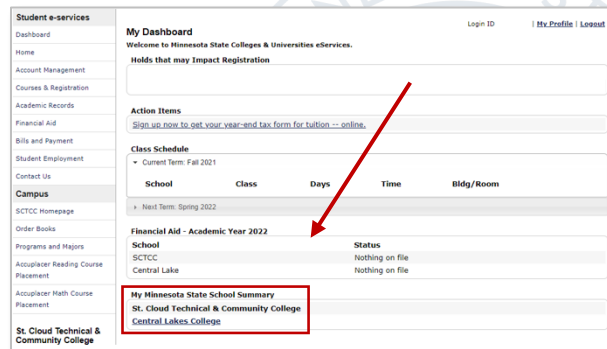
Student e-services
Dashboard
Home
Account Management
Courses & Registration
Academic Records
Financial Aid
Bills and Payment
Student Employment
Contact Us
Campus
SCTCC Homepage
Order Books
Programs and Majors
Accuplacer Reading Course Placement
Accuplacer Math Course Placement
St. Cloud Technical & Community College

Login ID | My Profile | Logout

My Dashboard
Welcome to Minnesota State Colleges & Universities eServices.

Holds that may Impact Registration

Action Items
Sign up now to get your year-end tax form for tuition -- online.

Class Schedule
Current Term: Fall 2021

| School | Class | Days | Time | Bldg/Room |
|---|---|---|---|---|

Next Term: Spring 2022

Financial Aid - Academic Year 2022

| School | Status |
|---|---|
| SCTCC | Nothing on file |
| Central Lake | Nothing on file |

My Minnesota State School Summary
St. Cloud Technical & Community College
Central Lakes College